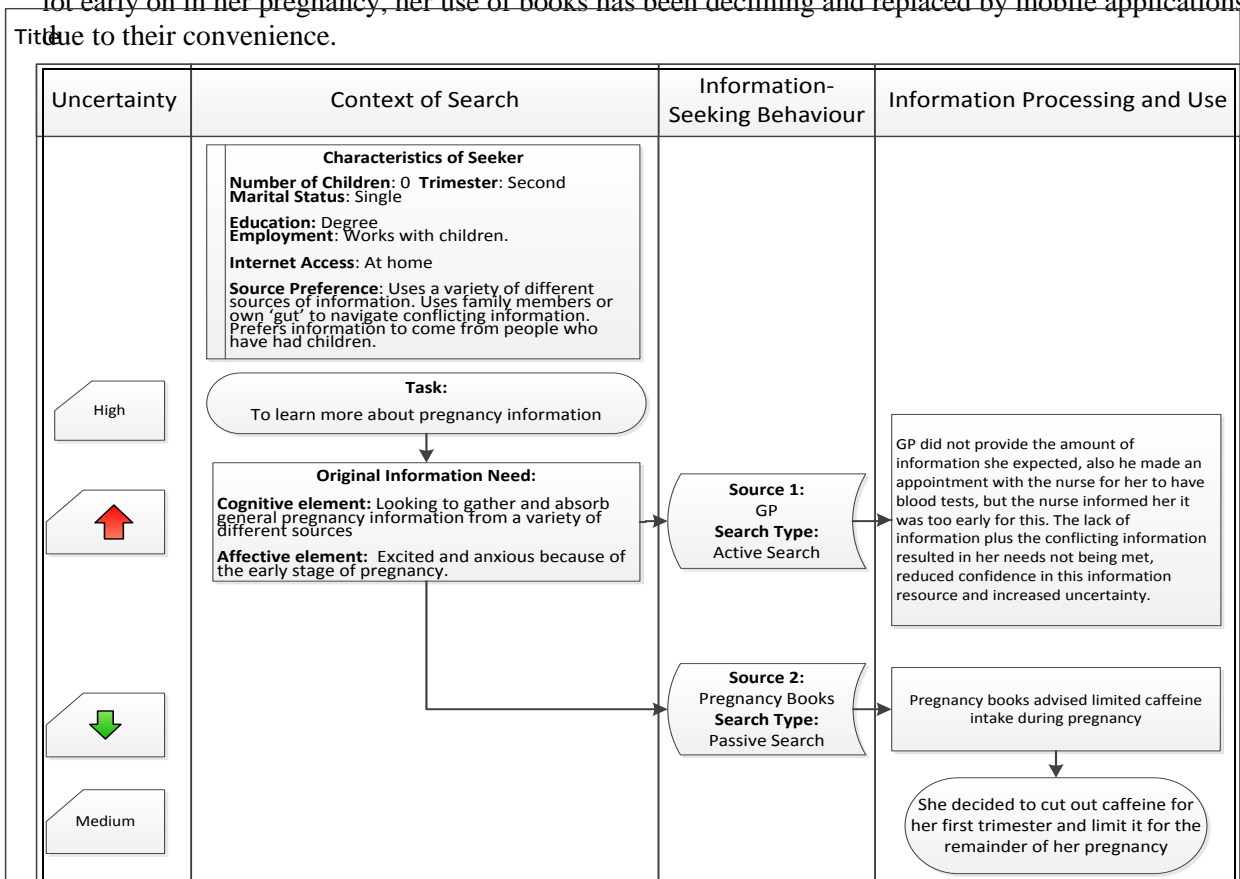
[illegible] early on in her pregnancy, her use of books has been declining and replaced by mobile applications

Title due to their convenience.

| Uncertainty | Context of Search | Information-Seeking Behaviour | Information Processing and Use |
|---|---|---|---|

**Characteristics of Seeker**

**Number of Children**: 0 **Trimester**: Second
**Marital Status**: Single

**Education:** Degree
**Employment**: Works with children.

**Internet Access**: At home

**Source Preference**: Uses a variety of different sources of information. Uses family members or own 'gut' to navigate conflicting information. Prefers information to come from people who have had children.

High

**Task:**
To learn more about pregnancy information

**Original Information Need:**

**Cognitive element:** Looking to gather and absorb general pregnancy information from a variety of different sources

**Affective element:** Excited and anxious because of the early stage of pregnancy.

**Source 1:**
GP
**Search Type:**
Active Search

GP did not provide the amount of information she expected, also he made an appointment with the nurse for her to have blood tests, but the nurse informed her it was too early for this. The lack of information plus the conflicting information resulted in her needs not being met, reduced confidence in this information resource and increased uncertainty.

**Source 2:**
Pregnancy Books
**Search Type:**
Passive Search

Pregnancy books advised limited caffeine intake during pregnancy

She decided to cut out caffeine for her first trimester and limit it for the remainder of her pregnancy

Medium